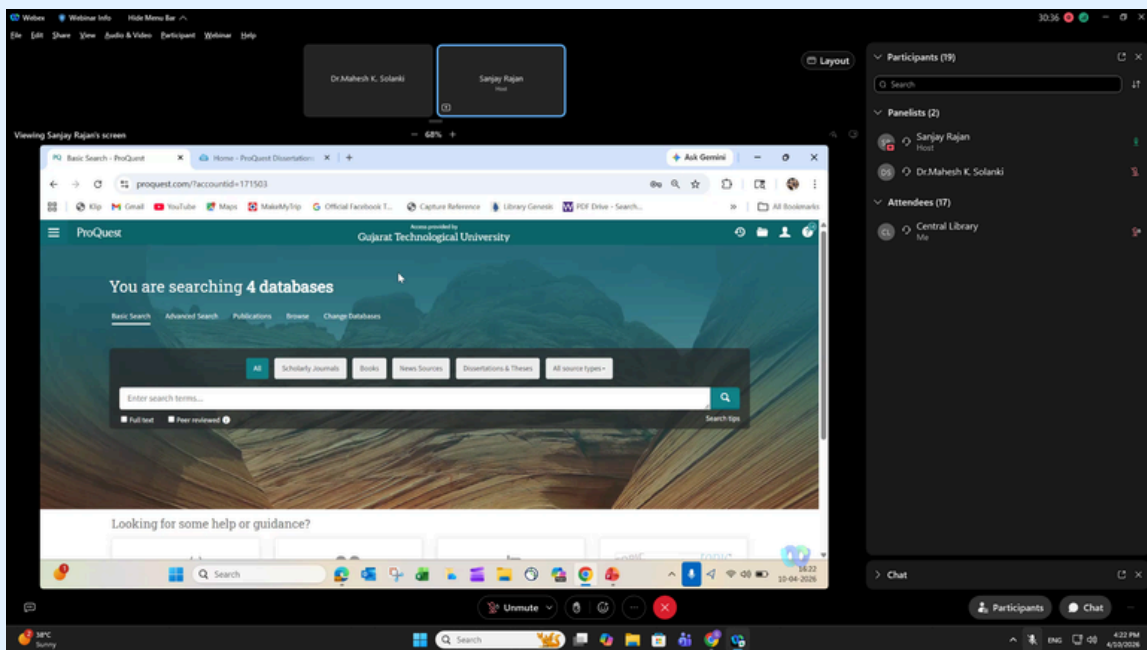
Webex Webinar Info Hide Menu Bar
File Edit Share View Audio & Video Participant Webinar Help
30:36

Dr.Mahesh K. Solanki
Sanjay Rajan
Host

Layout

Viewing Sanjay Rajan's screen
68%

Basic Search - ProQuest
Home - ProQuest Dissertation
Ask Gemini
proquest.com/?accountid=171503
Klip Gmail YouTube Maps MakeMyTrip Official Facebook T... Capture Reference Library Genesis PDF Drive - Search...
All Bookmarks

ProQuest
Access provided by
Gujarat Technological University

You are searching 4 databases
Basic Search Advanced Search Publications Browse Change Databases

All Scholarly Journals Books News Sources Dissertations & Theses All source types
Enter search terms...
Full text Peer reviewed
Search tips

Looking for some help or guidance?

Search
16:22
10-04-2026

Participants (19)
Search
Panelists (2)
Sanjay Rajan
Host
DS Dr.Mahesh K. Solanki
Attendees (17)
CL Central Library
Me

Chat

Unmute

Participants Chat

38°C
Sunny
Search
ENG
4:22 PM
4/10/2026